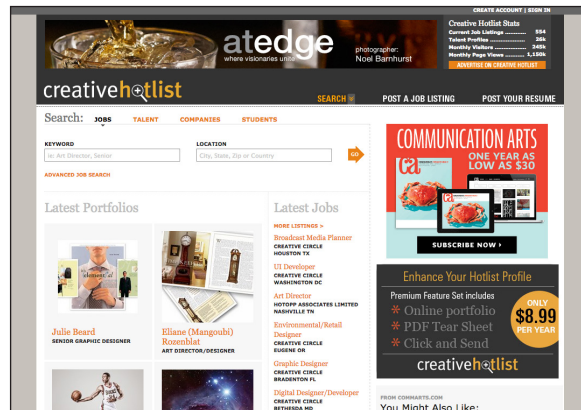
CREATE ACCOUNT | SIGN IN

atedge
where visionaries unite

photographer:
Noel Barnhurst

Creative Hotlist Stats
Current Job Listings ........ 554
Talent Profiles ........ 26k
Monthly Visitors ........ 245k
Monthly Page Views ........ 1,150k
ADVERTISE ON CREATIVE HOTLIST

creativehotlist

SEARCH | POST A JOB LISTING | POST YOUR RESUME

Search: JOBS TALENT COMPANIES STUDENTS

KEYWORD
ie: Art Director, Senior

LOCATION
City, State, Zip or Country

GO

ADVANCED JOB SEARCH

Latest Portfolios

Julie Beard
SENIOR GRAPHIC DESIGNER

Eliane (Mangoubi) Rozenblat
ART DIRECTOR/DESIGNER

Latest Jobs

MORE LISTINGS »

Broadcast Media Planner
CREATIVE CIRCLE
HOUSTON TX

UI Developer
CREATIVE CIRCLE
WASHINGTON DC

Art Director
HOTOPP ASSOCIATES LIMITED
NASHVILLE TN

Environmental/Retail Designer
CREATIVE CIRCLE
EUGENE OR

Graphic Designer
CREATIVE CIRCLE
BRADENTON FL

Digital Designer/Developer
CREATIVE CIRCLE
BETHESDA MD

COMMUNICATION ARTS
ONE YEAR AS LOW AS $30
SUBSCRIBE NOW ›

Enhance Your Hotlist Profile
Premium Feature Set includes
Online portfolio
PDF Tear Sheet
Click and Send
ONLY $8.99 PER YEAR
creativehotlist

FROM COMMARTS.COM
You Might Also Like: